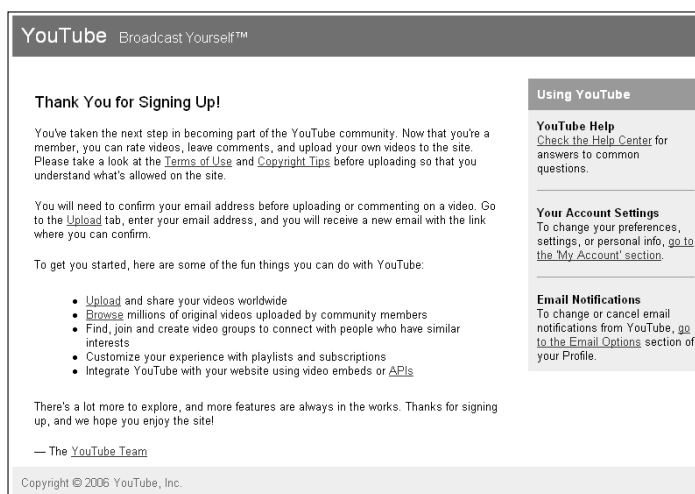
YouTube Broadcast Yourself™

Thank You for Signing Up!

You've taken the next step in becoming part of the YouTube community. Now that you're a member, you can rate videos, leave comments, and upload your own videos to the site. Please take a look at the Terms of Use and Copyright Tips before uploading so that you understand what's allowed on the site.

You will need to confirm your email address before uploading or commenting on a video. Go to the Upload tab, enter your email address, and you will receive a new email with the link where you can confirm.

To get you started, here are some of the fun things you can do with YouTube:

- Upload and share your videos worldwide
- Browse millions of original videos uploaded by community members
- Find, join and create video groups to connect with people who have similar interests
- Customize your experience with playlists and subscriptions
- Integrate YouTube with your website using video embeds or APIs

There's a lot more to explore, and more features are always in the works. Thanks for signing up, and we hope you enjoy the site!

— The YouTube Team

Using YouTube

YouTube Help
Check the Help Center for answers to common questions.

Your Account Settings
To change your preferences, settings, or personal info, go to the 'My Account' section.

Email Notifications
To change or cancel email notifications from YouTube, go to the Email Options section of your Profile.

Copyright © 2006 YouTube, Inc.